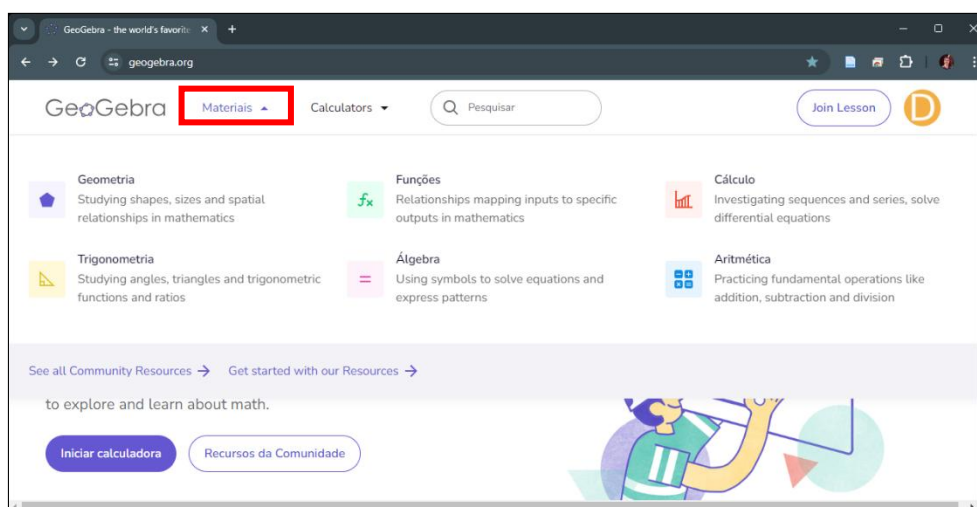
GeoGebra - the world's favorit ×
+
geogebra.org

GeoGebra
Materiais
Calculators
Pesquisar
Join Lesson
D

Geometria
Studying shapes, sizes and spatial relationships in mathematics

Funções
Relationships mapping inputs to specific outputs in mathematics

Cálculo
Investigating sequences and series, solve differential equations

Trigonometria
Studying angles, triangles and trigonometric functions and ratios

Álgebra
Using symbols to solve equations and express patterns

Aritmética
Practicing fundamental operations like addition, subtraction and division

See all Community Resources →
Get started with our Resources →

to explore and learn about math.

Iniciar calculadora
Recursos da Comunidade